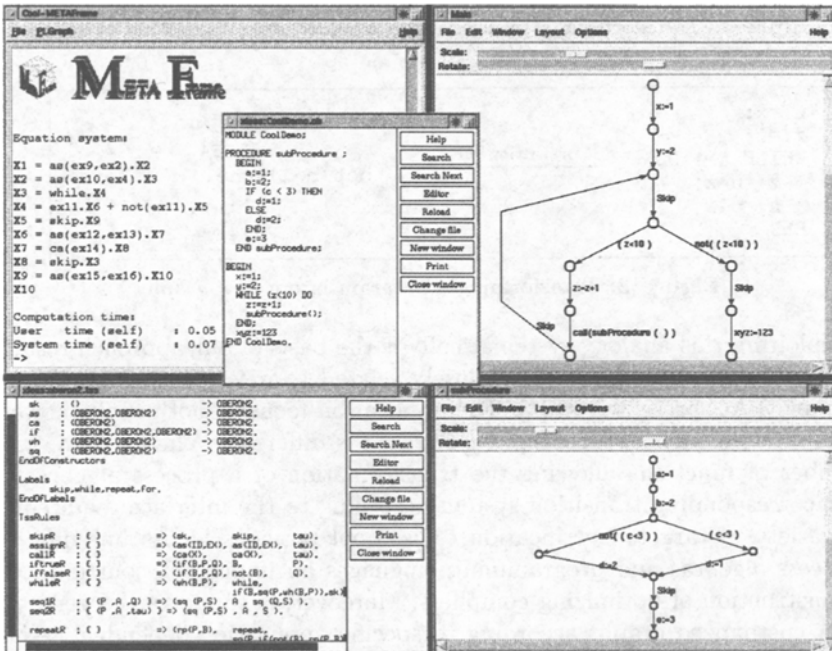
Cool-METAFrame
File PLGraph Help

META Frame

Equation systems:

X1 = as(ex9,ex2).X2
X2 = as(ex10,ex4).X3
X3 = while.X4
X4 = ex11.X6 + not(ex11).X5
X5 = skip.X9
X6 = as(ex12,ex13).X7
X7 = ca(ex14).X8
X8 = skip.X3
X9 = as(ex15,ex16).X10
X10

Computation time:
User time (self) : 0.05
System time (self) : 0.07
->

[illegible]CoolDemo.ob
MODULE CoolDemo;

PROCEDURE subProcedure ;
BEGIN
a:=1;
b:=2;
IF (c < 3) THEN
d:=1
ELSE
d:=2;
END;
e:=3
END subProcedure;

BEGIN
x:=1;
y:=2;
WHILE (z<10) DO
z:=z+1;
subProcedure();
END;
xyz:=123
END CoolDemo.

Help
Search
Search Next
Editor
Reload
Change file
New window
Print
Close window

Main
File Edit Window Layout Options Help
Scale:
Rotate:
x:=1
y:=2
Skip
(z<10)
not( (z<10) )
z:=z+1
Skip
Skip
call(subProcedure ( ))
xyz:=123

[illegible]
sk : () -> OBERON2.
as : (OBERON2,OBERON2) -> OBERON2.
ca : (OBERON2) -> OBERON2.
if : (OBERON2,OBERON2,OBERON2) -> OBERON2.
wh : (OBERON2,OBERON2) -> OBERON2.
sq : (OBERON2,OBERON2) -> OBERON2.
EndOfConstructors

Labels
skip,while,repeat,for,
EndOfLabels

TssRules

skipR : { } => (sk, skip, tau),
assignR : { } => (as(ID,EX), as(ID,EX), tau),
callR : { } => (ca(X), ca(X), tau),
iftrueR : { } => (if(B,P,Q), B, P),
iffalseR : { } => (if(B,P,Q), not(B), Q),
whileR : { } => (wh(B,P), while, if(B,sq(P,wh(B,P)),sk)),
seq1R : { (P ,A ,Q) } => (sq (P,S) , A , sq (Q,S) ),
seq2R : { (P ,A ,tau) } => (sq (P,S) , A , S),

repeatR : { } => (rp(P,B), repeat, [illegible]

Help
Search
Search Next
Editor
Reload
Change file
New window
Print
Close window

subProcedure
File Edit Window Layout Options Help
Scale:
Rotate:
a:=1
b:=2
not( (c<3) )
(c<3)
d:=2
d:=1
Skip
e:=3